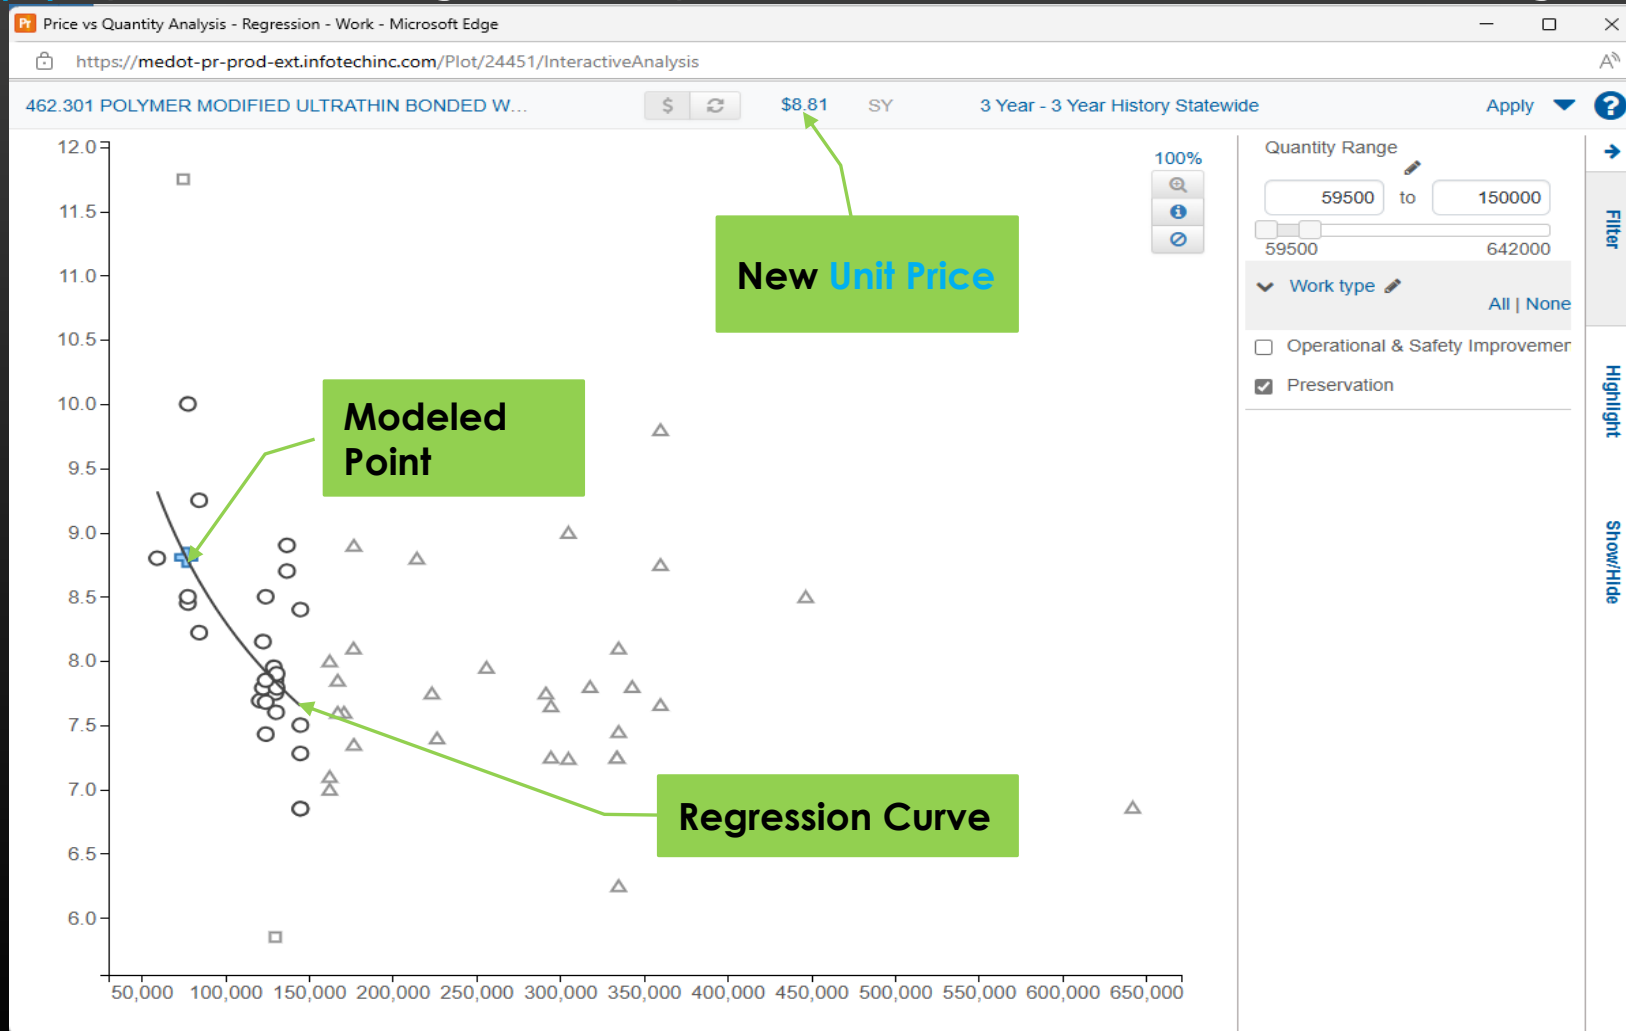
Pr Price vs Quantity Analysis - Regression - Work - Microsoft Edge

https://medot-pr-prod-ext.infotechinc.com/Plot/24451/InteractiveAnalysis

462.301 POLYMER MODIFIED ULTRATHIN BONDED W...

$

$8.81

SY

3 Year - 3 Year History Statewide

Apply

?

12.0
11.5
11.0
10.5
10.0
9.5
9.0
8.5
8.0
7.5
7.0
6.5
6.0

50,000 100,000 150,000 200,000 250,000 300,000 350,000 400,000 450,000 500,000 550,000 600,000 650,000

100%

New Unit Price

Modeled Point

Regression Curve

Quantity Range

59500 to 150000

59500 642000

Work type

All | None

Operational & Safety Improvemer

Preservation

Filter

Highlight

Show/Hide